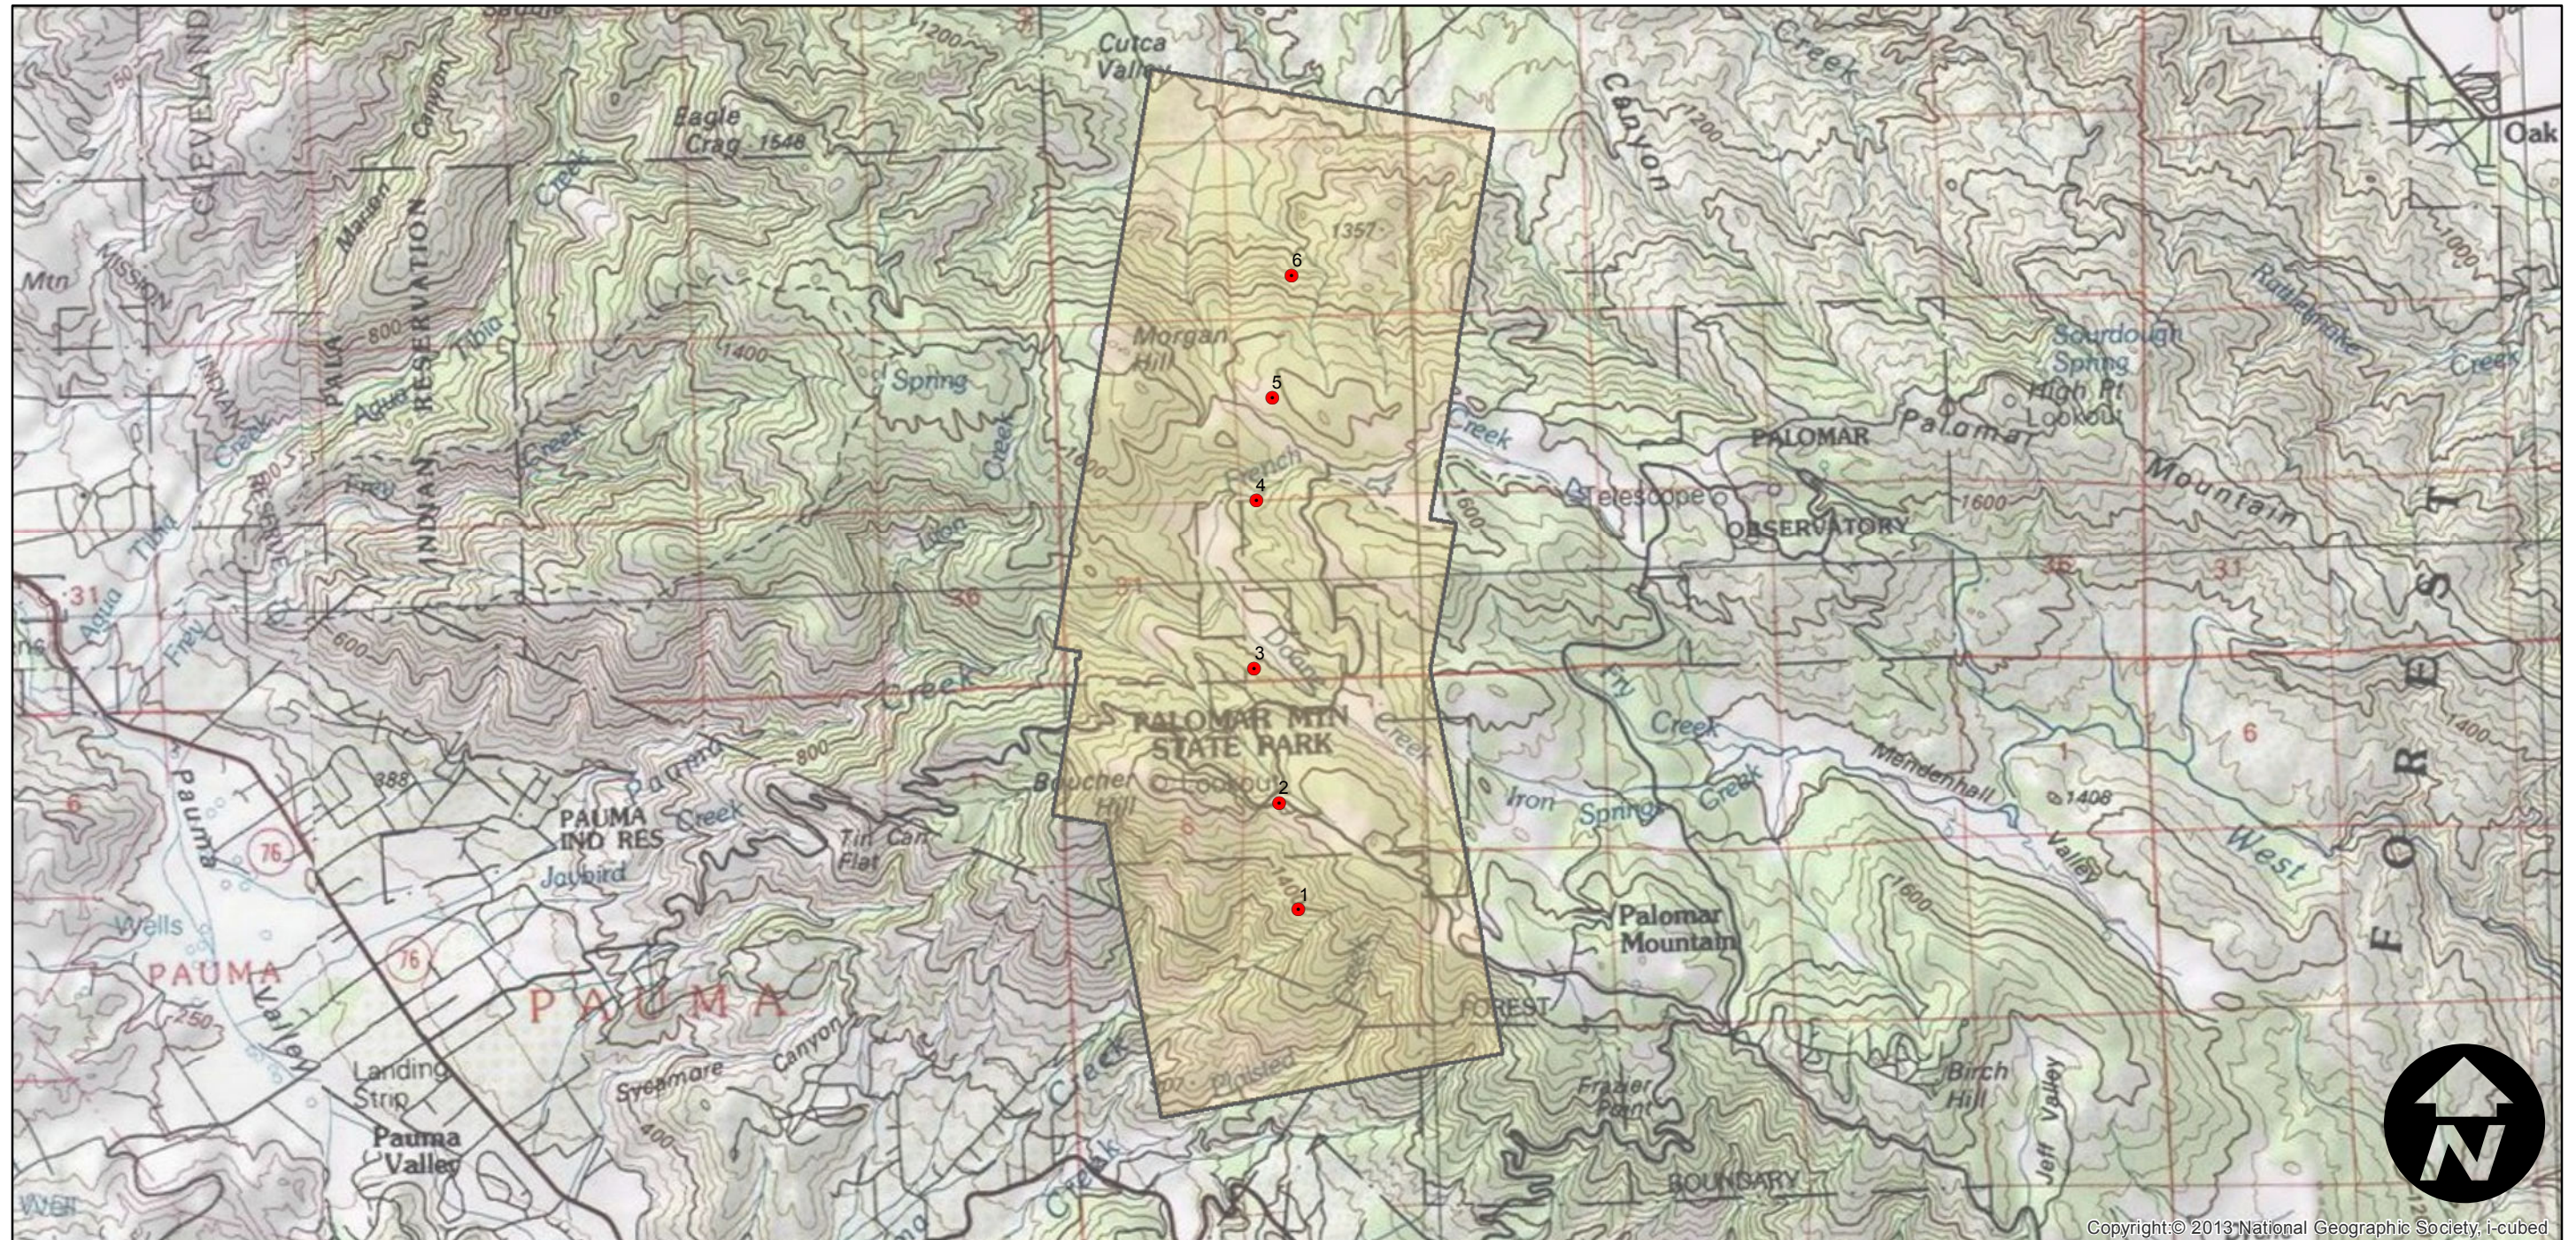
Cutca Valley
1200
Eagle Crag 1548
CLEVELAND
Mason Canyon
PALA
INDIAN RESERVATION
Creek
Mtn
MISSION
INDIAN
RESERVE
Agua Tibia
800
1400
Spring
Creek
Frey
Creek
Agua Tibia
Frey
31
600
36
31
Lion
Creek
1357
6
Morgan Hill
5
4
French
1600
3
Doane
Creek
PALOMAR MTN STATE PARK
Boucher Hill
Lookout
2
1
6
Pauma
Creek
800
388
PAUMA IND RES
Jaybird
76
76
Tin Can Flat
Wells
PAUMA
Pauma
Valley
250
PAUMA
Sycamore
Canyon
Landing Strip
Pauma Valley
400
Creek
Plaisted
Creek
Well
Canyon
Creek
1200
Oak
1000
Rattlesnake
Sourdough Spring
High Pt Lookout
Creek
Creek
PALOMAR
Palomar
Mountain
Telescope
OBSERVATORY
1600
1600
36
31
Fry
Creek
Iron
Springs
Creek
Mendenhall
1408
Valley
6
1400
West
FOREST
Palomar Mountain
FOREST
1600
Fraser Point
Birch Hill
Jeff Valley
BOUNDARY
N
Copyright:© 2013 National Geographic Society, i-cubed